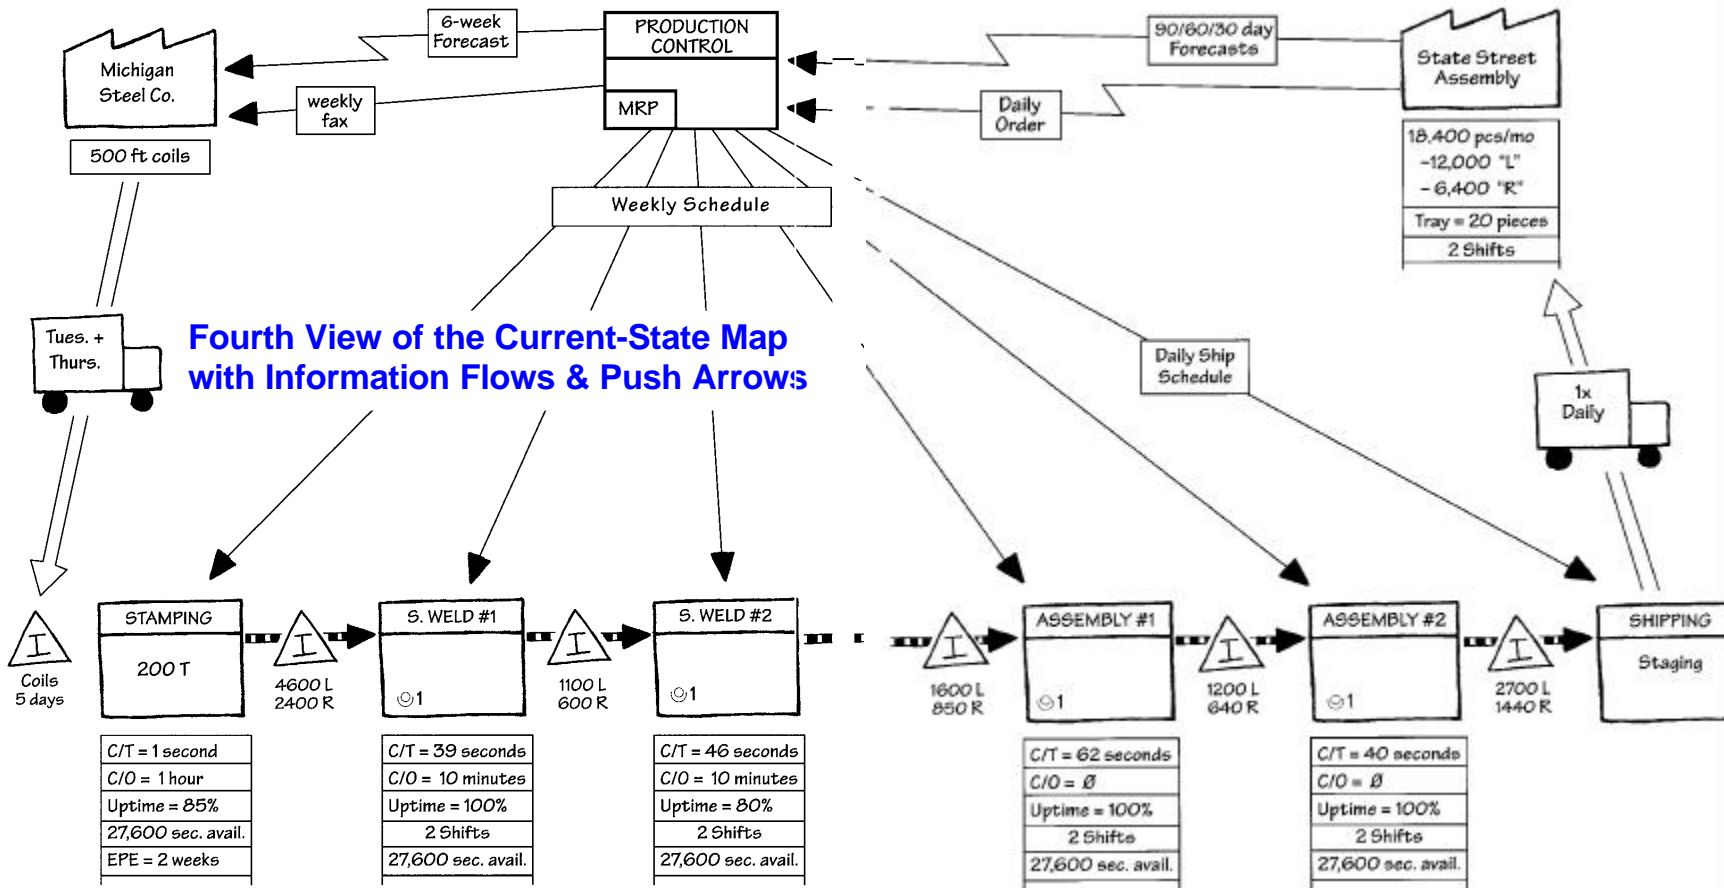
6-week Forecast

PRODUCTION CONTROL

MRP

90/60/30 day Forecasts

Michigan Steel Co.

weekly fax

Daily Order

State Street Assembly

500 ft coils

Weekly Schedule

18,400 pcs/mo
-12,000 "L"
-6,400 "R"

Tray = 20 pieces

2 Shifts

Tues. + Thurs.

Fourth View of the Current-State Map with Information Flows & Push Arrows

Daily Ship Schedule

1x Daily

I
Coils
5 days

STAMPING
200 T

I
4600 L
2400 R

S. WELD #1
1

I
1100 L
600 R

S. WELD #2
1

I
1600 L
850 R

ASSEMBLY #1
1

I
1200 L
640 R

ASSEMBLY #2
1

I
2700 L
1440 R

SHIPPING
Staging

| C/T = 1 second |
|---|
| C/O = 1 hour |
| Uptime = 85% |
| 27,600 sec. avail. |
| EPE = 2 weeks |

| C/T = 39 seconds |
|---|
| C/O = 10 minutes |
| Uptime = 100% |
| 2 Shifts |
| 27,600 sec. avail. |

| C/T = 46 seconds |
|---|
| C/O = 10 minutes |
| Uptime = 80% |
| 2 Shifts |
| 27,600 sec. avail. |

| C/T = 62 seconds |
|---|
| C/O = Ø |
| Uptime = 100% |
| 2 Shifts |
| 27,600 sec. avail. |

| C/T = 40 seconds |
|---|
| C/O = Ø |
| Uptime = 100% |
| 2 Shifts |
| 27,600 sec. avail. |